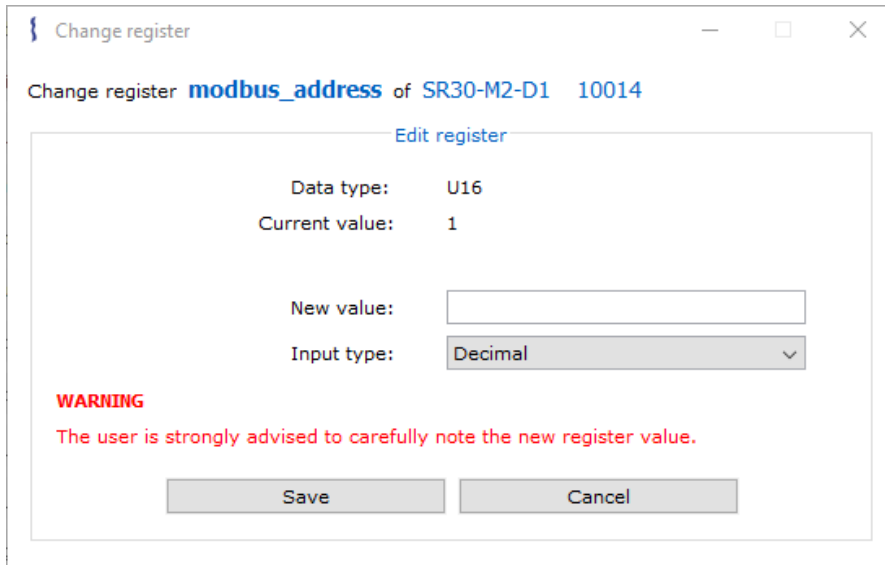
Change register

Change register modbus_address of SR30-M2-D1 10014

Edit register

Data type: U16

Current value: 1

New value:

Input type: Decimal

WARNING

The user is strongly advised to carefully note the new register value.

Save

Cancel